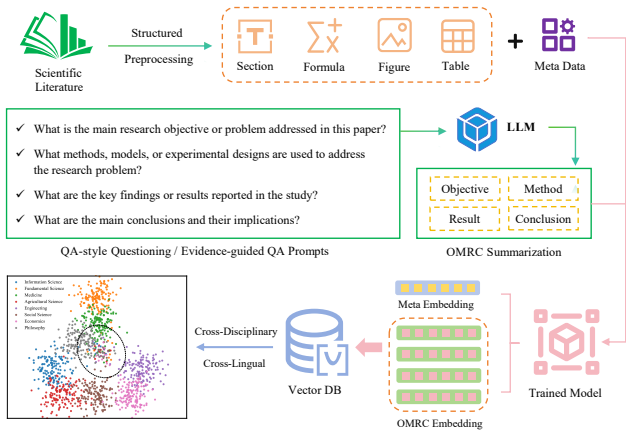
Scientific Literature

Structured

Preprocessing

Section

Formula

Figure

Table

+

Meta Data

What is the main research objective or problem addressed in this paper?

What methods, models, or experimental designs are used to address the research problem?

What are the key findings or results reported in the study?

What are the main conclusions and their implications?

QA-style Questioning / Evidence-guided QA Prompts

LLM

Objective

Method

Result

Conclusion

OMRC Summarization

Information Science
Fundamental Science
Medicine
Agricultural Science
Engineering
Social Science
Economics
Philosophy

Cross-Disciplinary

Cross-Lingual

Vector DB

Meta Embedding

OMRC Embedding

Trained Model